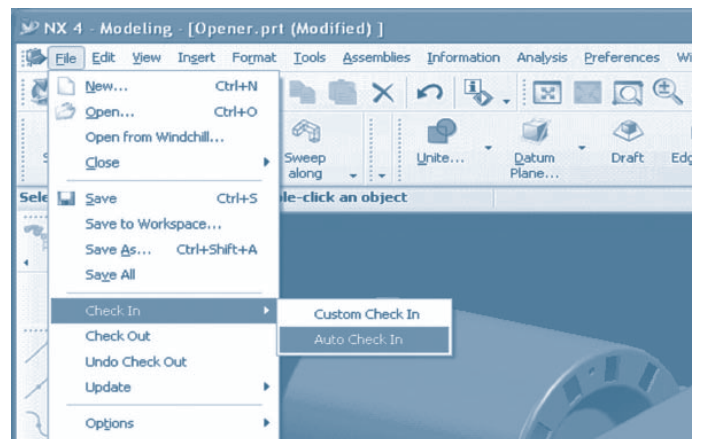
NX 4 - Modeling - [Opener.prt (Modified) ]

File Edit View Insert Format Tools Assemblies Information Analysis Preferences Wi

New... Ctrl+N
Open... Ctrl+O
Open from Windchill...
Close
Save Ctrl+S
Save to Workspace...
Save As... Ctrl+Shift+A
Save All
Check In
Check Out
Undo Check Out
Update
Options

Custom Check In
Auto Check In

Sweep along
Unite...
Datum Plane...
Draft
Edg

Sele
le-click an object